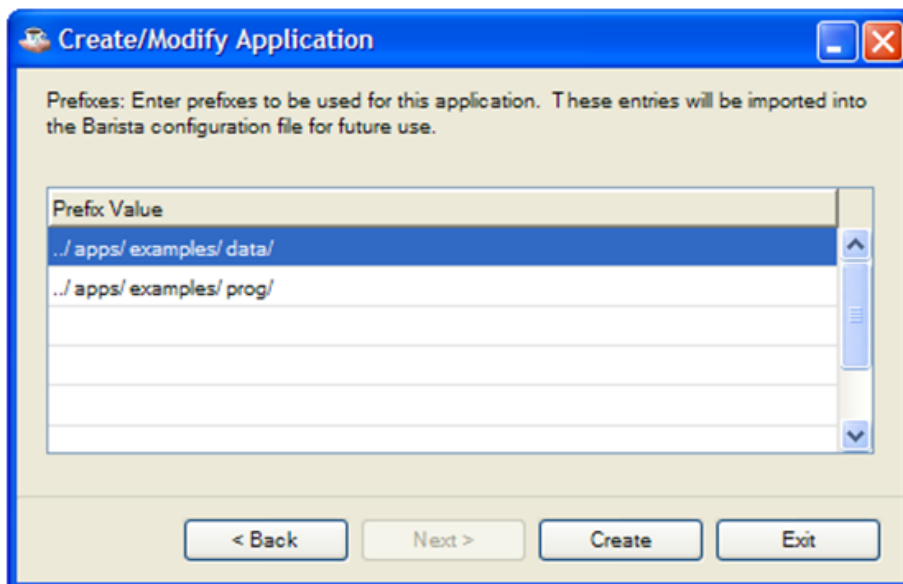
Create/Modify Application

Prefixes: Enter prefixes to be used for this application. These entries will be imported into the Barista configuration file for future use.

| Prefix Value |
|---|
| ../ apps/ examples/ data/ |
| ../ apps/ examples/ prog/ |

< Back
Next >
Create
Exit